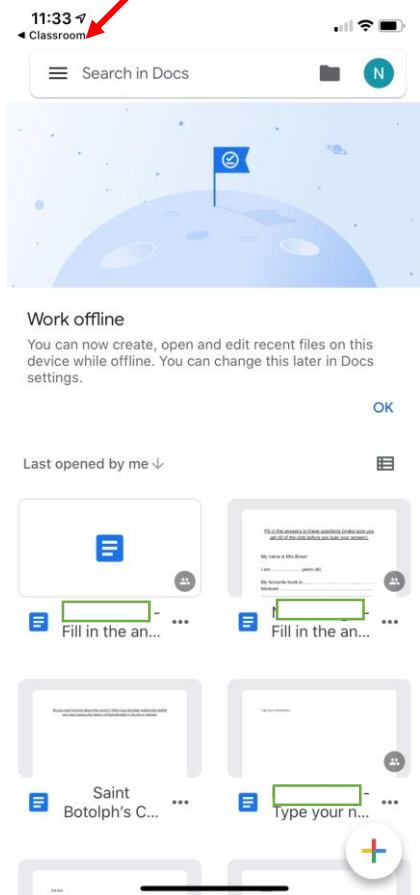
11:33
◀ Classroom

Search in Docs

N

Work offline

You can now create, open and edit recent files on this device while offline. You can change this later in Docs settings.

OK

Last opened by me ↓

Fill in the answers to these questions (make sure you get rid of the dots before you type your answers)

My name is Mrs Brown

I am ............... years old

My favourite book is ............... because ...............

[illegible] -
Fill in the an...

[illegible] -
Fill in the an...

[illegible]

Saint Botolph's C...

Type your answers

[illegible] -
Type your n...